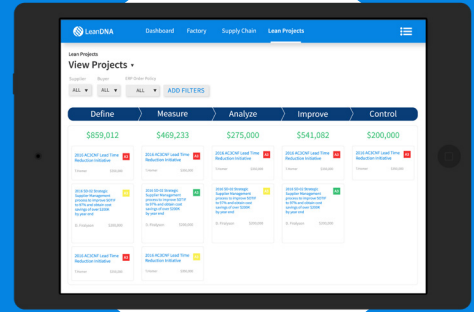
LeanDNA

Dashboard Factory Supply Chain Lean Projects

Lean Projects

View Projects ▾

Supplier Buyer ERP Order Policy

ALL ▾ ALL ▾ ALL ▾ ADD FILTERS

Define Measure Analyze Improve Control

$859,012 $469,233 $275,000 $541,082 $200,000

2016 ACIONF Lead Time Reduction Initiative

2016 ACIONF Lead Time Reduction Initiative

2016 ACIONF Lead Time Reduction Initiative

2016 ACIONF Lead Time Reduction Initiative

2016 ACIONF Lead Time Reduction Initiative

2016 Q3-Q2 Strategic Supplier Management process to improve SOTP to 97% and obtain cost savings of over $300K by year end

2016 Q3-Q2 Strategic Supplier Management process to improve SOTP to 97% and obtain cost savings of over $300K by year end

2016 Q3-Q2 Strategic Supplier Management process to improve SOTP to 97% and obtain cost savings of over $300K by year end

2016 Q3-Q2 Strategic Supplier Management process to improve SOTP to 97% and obtain cost savings of over $300K by year end

2016 ACIONF Lead Time Reduction Initiative

2016 ACIONF Lead Time Reduction Initiative